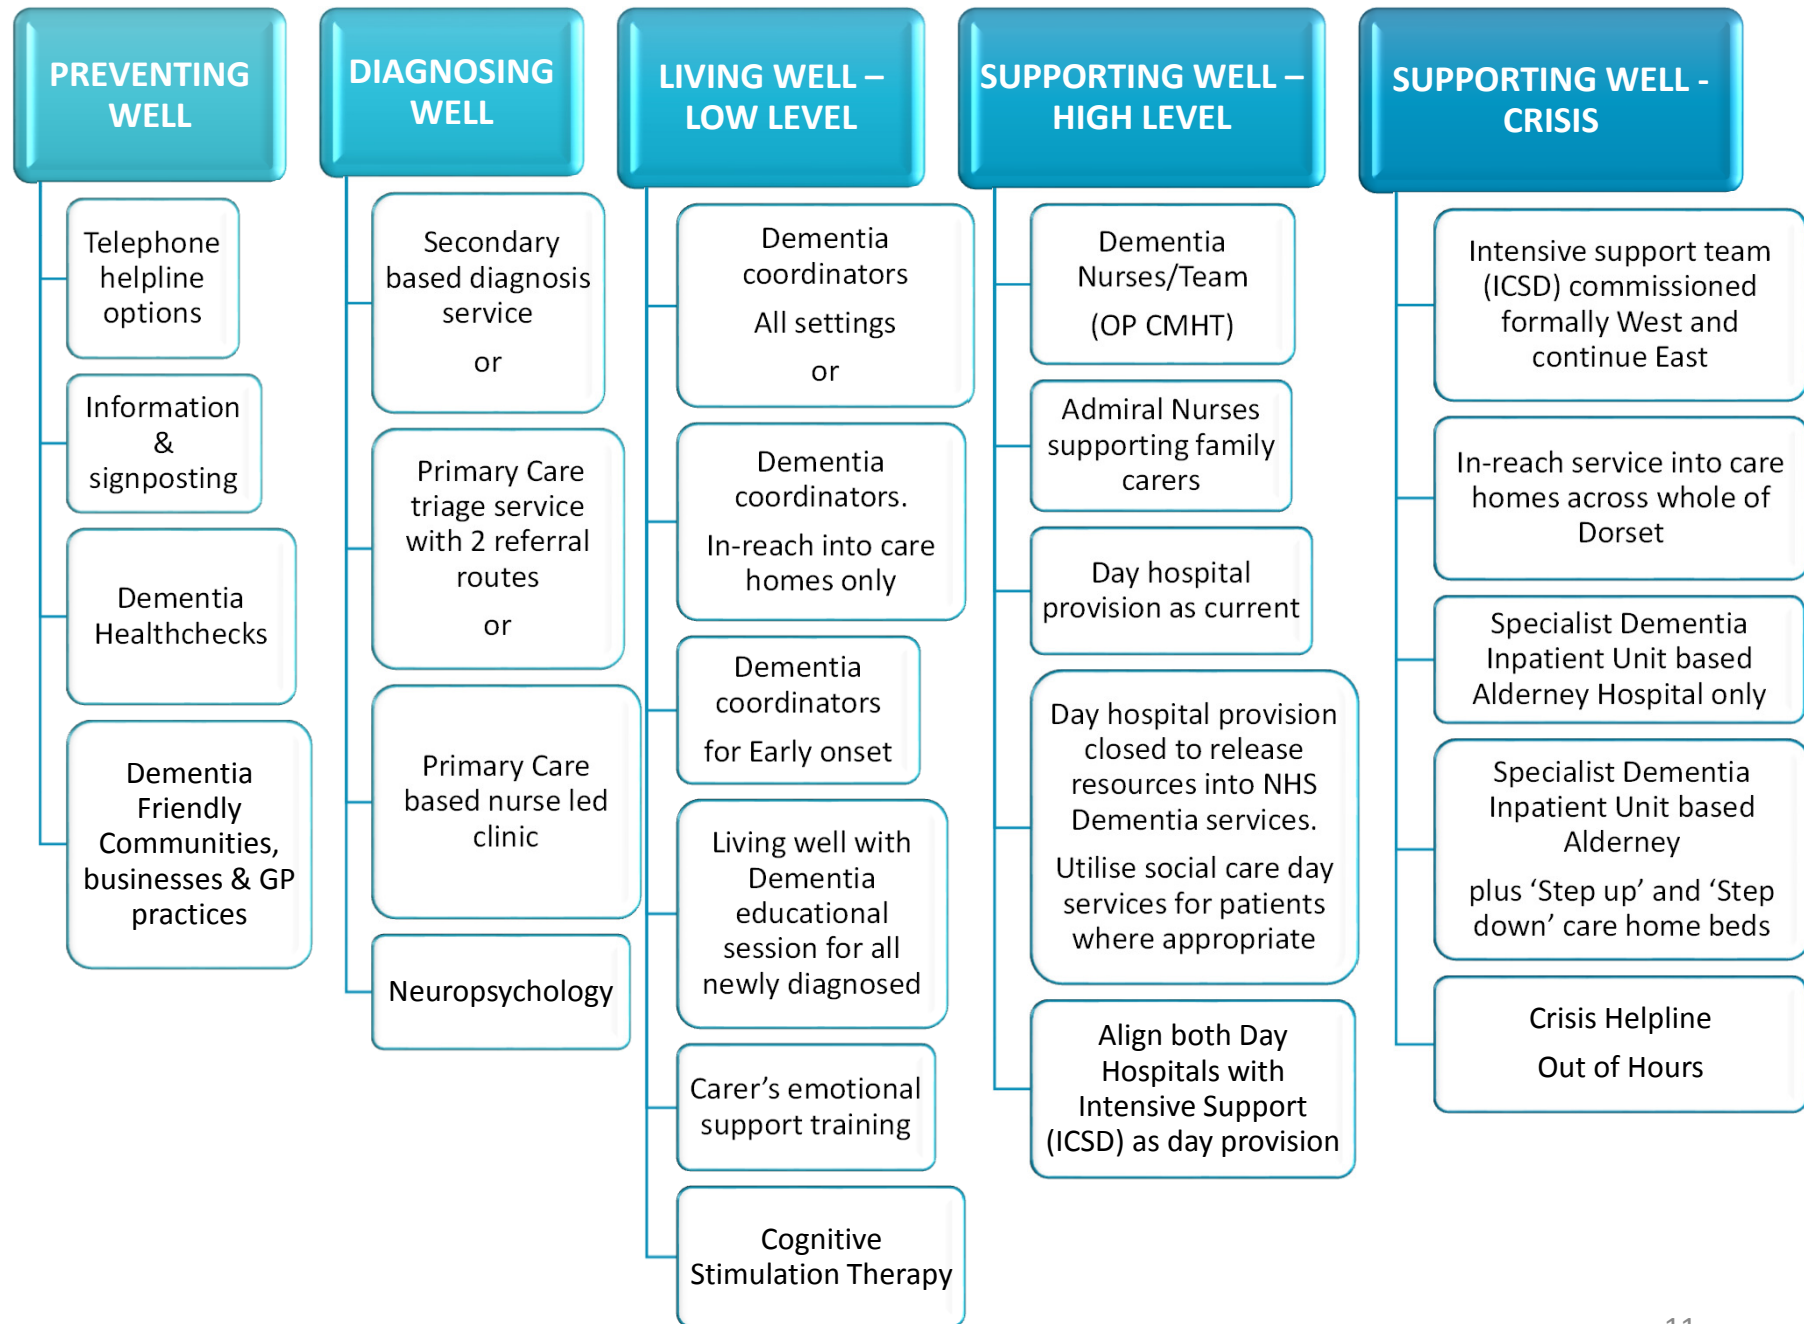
PREVENTING WELL

Telephone helpline options

Information & signposting

Dementia Healthchecks

Dementia Friendly Communities, businesses & GP practices

DIAGNOSING WELL

Secondary based diagnosis service

or

Primary Care triage service with 2 referral routes

or

Primary Care based nurse led clinic

Neuropsychology

LIVING WELL – LOW LEVEL

Dementia coordinators

All settings

or

Dementia coordinators.

In-reach into care homes only

Dementia coordinators

for Early onset

Living well with Dementia educational session for all newly diagnosed

Carer’s emotional support training

Cognitive Stimulation Therapy

SUPPORTING WELL – HIGH LEVEL

Dementia Nurses/Team

(OP CMHT)

Admiral Nurses supporting family carers

Day hospital provision as current

Day hospital provision closed to release resources into NHS Dementia services.

Utilise social care day services for patients where appropriate

Align both Day Hospitals with Intensive Support (ICSD) as day provision

SUPPORTING WELL - CRISIS

Intensive support team (ICSD) commissioned formally West and continue East

In-reach service into care homes across whole of Dorset

Specialist Dementia Inpatient Unit based Alderney Hospital only

Specialist Dementia Inpatient Unit based Alderney

plus ‘Step up’ and ‘Step down’ care home beds

Crisis Helpline

Out of Hours